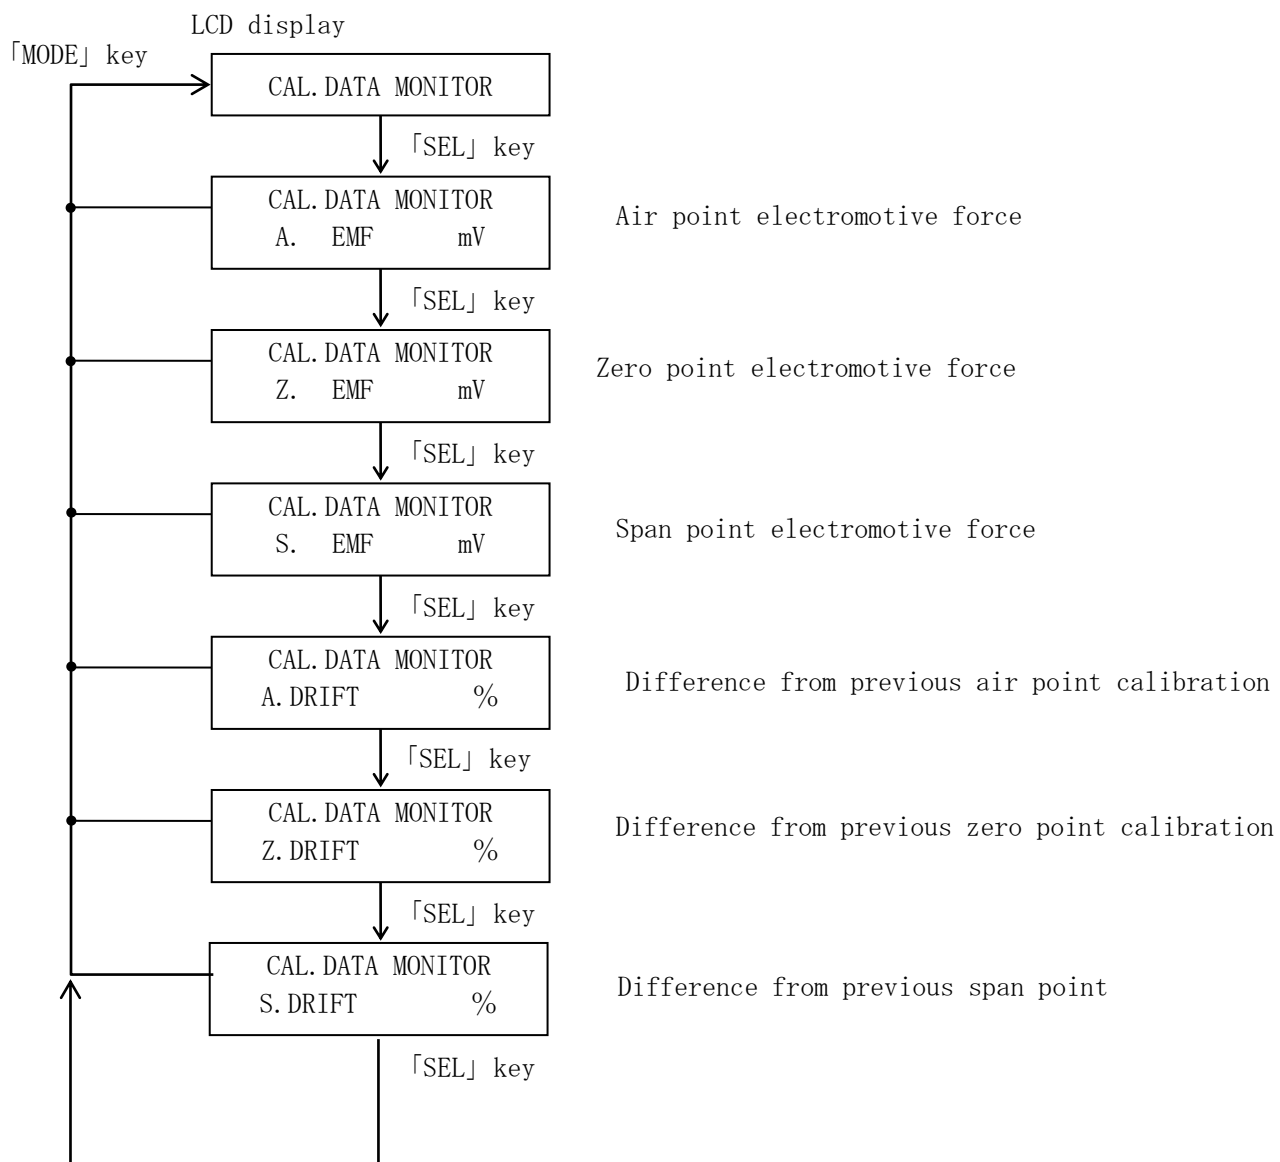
LCD display

「MODE」 key

CAL.DATA MONITOR

「SEL」 key

CAL.DATA MONITOR
A. EMF mV

Air point electromotive force

「SEL」 key

CAL.DATA MONITOR
Z. EMF mV

Zero point electromotive force

「SEL」 key

CAL.DATA MONITOR
S. EMF mV

Span point electromotive force

「SEL」 key

CAL.DATA MONITOR
A.DRIFT %

Difference from previous air point calibration

「SEL」 key

CAL.DATA MONITOR
Z.DRIFT %

Difference from previous zero point calibration

「SEL」 key

CAL.DATA MONITOR
S.DRIFT %

Difference from previous span point

「SEL」 key